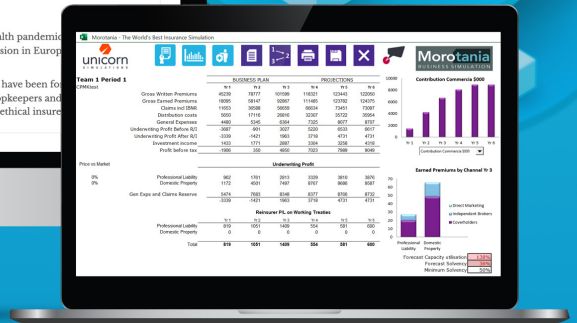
lth pandemic
sion in Europ

have been fo
opkeepers and
ethical insur

Morotania - The World's Best Insurance Simulation

unicorn SIMULATIONS

Morotania BUSINESS SIMULATION

Team 1 Period 1
CPMKtest

| | BUSINESS PLAN | | PROJECTIONS | | | |
|---|---|---|---|---|---|---|
| | Yr 1 | Yr 2 | Yr 3 | Yr 4 | Yr 5 | Yr 6 |
| Gross Written Premiums | 45239 | 78777 | 101598 | 118321 | 123443 | 122050 |
| Gross Earned Premiums | 19085 | 58147 | 92867 | 111465 | 123782 | 124375 |
| Claims incl IBNR | 11653 | 36588 | 58658 | 66034 | 73451 | 73087 |
| Distribution costs | 5050 | 17116 | 26816 | 32307 | 35722 | 35954 |
| General Expenses | 4480 | 5345 | 6304 | 7325 | 8077 | 8707 |
| Underwriting Profit Before R/I | -3687 | -901 | 3027 | 5220 | 6533 | 6617 |
| Underwriting Profit After R/I | -3339 | -1421 | 1963 | 3718 | 4731 | 4731 |
| Investment income | 1433 | 1771 | 2897 | 3304 | 3256 | 4310 |
| Profit before tax | -1986 | 350 | 4650 | 7023 | 7986 | 9049 |

Price vs Market

Underwriting Profit

| | | | | | | | |
|---|---|---|---|---|---|---|---|
| 0% | Professional Liability | 962 | 1761 | 2613 | 3329 | 3616 | 3976 |
| 0% | Domestic Property | 1172 | 4531 | 7497 | 8707 | 9680 | 8587 |
| | Gen Exps and Claims Reserve | 5474 | 7683 | 8348 | 6377 | 8566 | 8732 |
| | | -3339 | -1421 | 1963 | 3718 | 4731 | 4731 |

Reinsurer P/L on Working Treaties

| | Yr 1 | Yr 2 | Yr 3 | Yr 4 | Yr 5 | Yr 6 |
|---|---|---|---|---|---|---|
| Professional Liability | 619 | 1051 | 1409 | 554 | 581 | 680 |
| Domestic Property | 0 | 0 | 0 | 0 | 0 | 0 |
| Total | 619 | 1051 | 1409 | 554 | 581 | 680 |

Contribution Commercia $000
10000
8000
6000
4000
2000
0
Yr 1 Yr 2 Yr 3 Yr 4 Yr 5 Yr 6
Contribution Commercia $000

Earned Premiums by Channel Yr 3
Direct Marketing
Independent Brokers
Coverholders
Professional Liability
Domestic Property

Forecast Capacity utilisation 134%
Forecast Solvency 34%
Minimum Solvency 50%